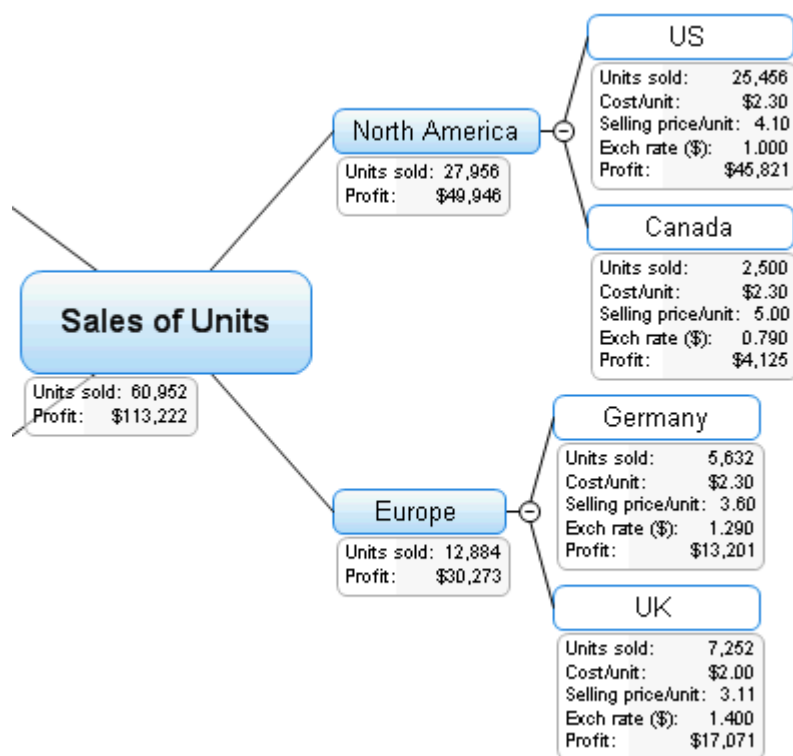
Sales of Units

| Units sold: | 60,952 |
|---|---|
| Profit: | $113,222 |

North America

| Units sold: | 27,956 |
|---|---|
| Profit: | $49,946 |

US

| Units sold: | 25,456 |
|---|---|
| Cost/unit: | $2.30 |
| Selling price/unit: | 4.10 |
| Exch rate ($): | 1.000 |
| Profit: | $45,821 |

Canada

| Units sold: | 2,500 |
|---|---|
| Cost/unit: | $2.30 |
| Selling price/unit: | 5.00 |
| Exch rate ($): | 0.790 |
| Profit: | $4,125 |

Europe

| Units sold: | 12,884 |
|---|---|
| Profit: | $30,273 |

Germany

| Units sold: | 5,632 |
|---|---|
| Cost/unit: | $2.30 |
| Selling price/unit: | 3.60 |
| Exch rate ($): | 1.290 |
| Profit: | $13,201 |

UK

| Units sold: | 7,252 |
|---|---|
| Cost/unit: | $2.00 |
| Selling price/unit: | 3.11 |
| Exch rate ($): | 1.400 |
| Profit: | $17,071 |